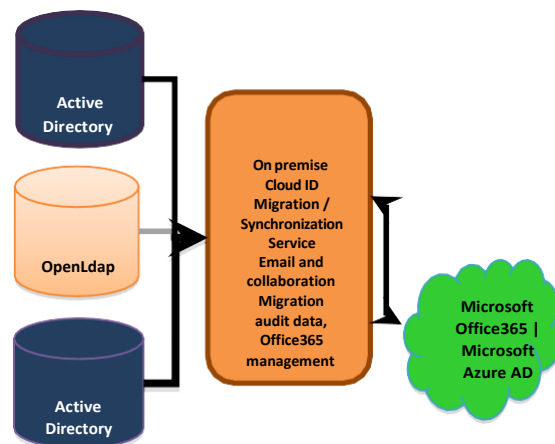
Active Directory

OpenLdap

Active Directory

On premise Cloud ID Migration / Synchronization Service Email and collaboration Migration audit data, Office365 management

Microsoft Office365 | Microsoft Azure AD